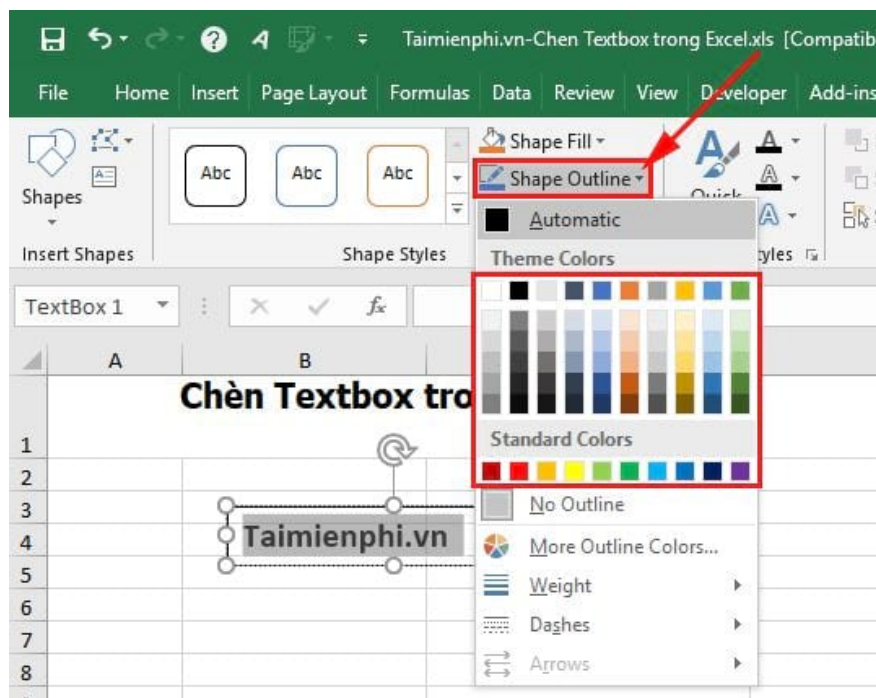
Taimienphi.vn-Chen Textbox trong Excel.xls [Compatib

File Home Insert Page Layout Formulas Data Review View Developer Add-ins

Shapes

Insert Shapes

Abc Abc Abc

Shape Styles

Shape Fill

Shape Outline

Automatic

Theme Colors

Standard Colors

No Outline

More Outline Colors...

Weight

Dashes

Arrows

Quick

tyles

TextBox 1

$f_x$

A B

Chèn Textbox tro

1
2
3
4
5
6
7
8

Taimienphi.vn